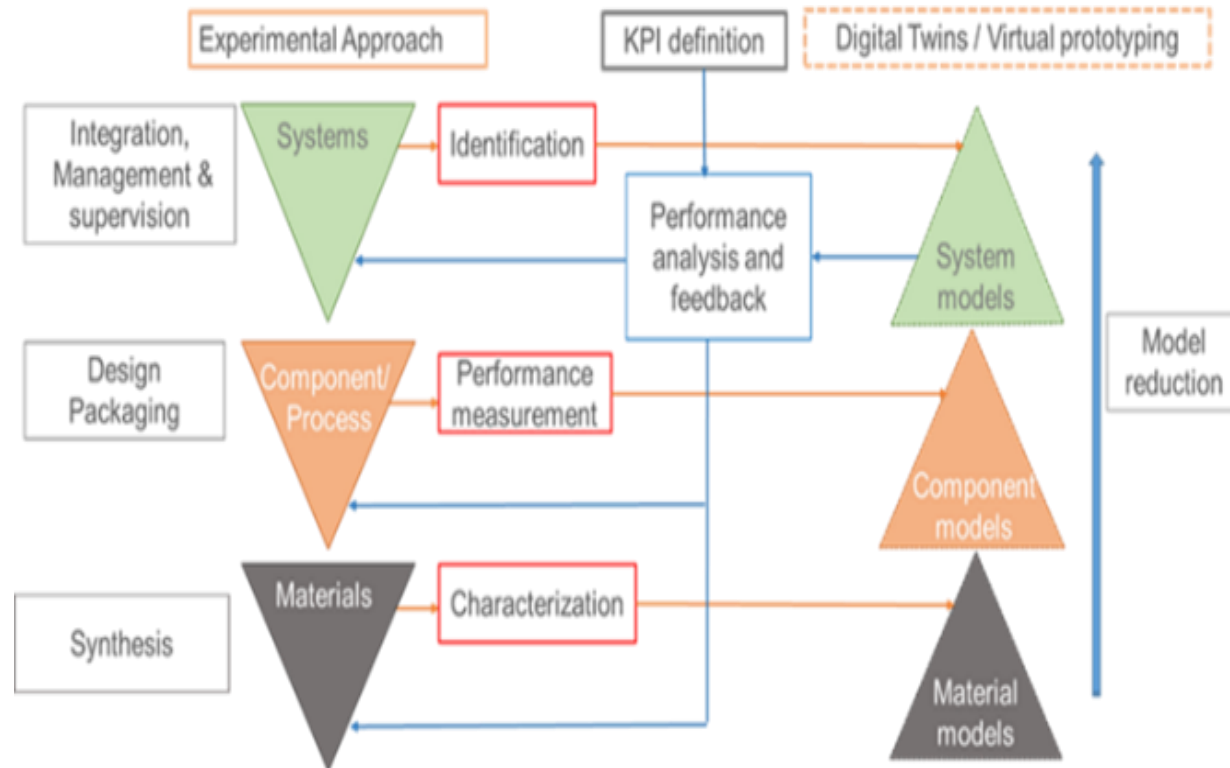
Experimental Approach

KPI definition

Digital Twins / Virtual prototyping

Integration, Management & supervision

Systems

Identification

Performance analysis and feedback

System models

Model reduction

Design Packaging

Component/ Process

Performance measurement

Component models

Materials

Characterization

Synthesis

Material models